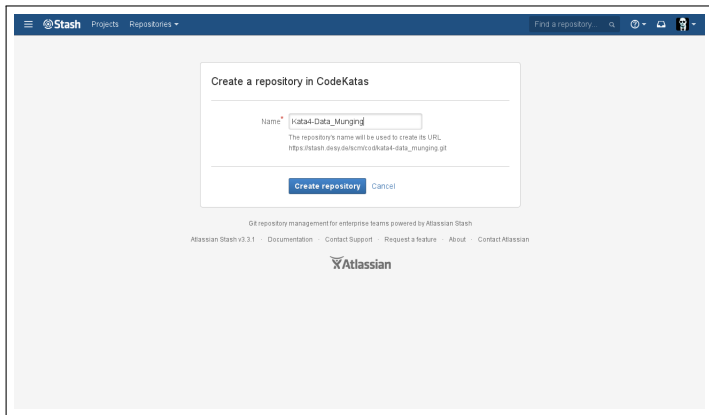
Stash Projects Repositories

Find a repository...

Create a repository in CodeKatas

Name* Kata4-Data_Munging

The repository's name will be used to create its URL https://stash.desy.de/scm/cod/kata4-data_munging.git

Create repository Cancel

Git repository management for enterprise teams powered by Atlassian Stash

Atlassian Stash v3.3.1 · Documentation · Contact Support · Request a feature · About · Contact Atlassian

Atlassian